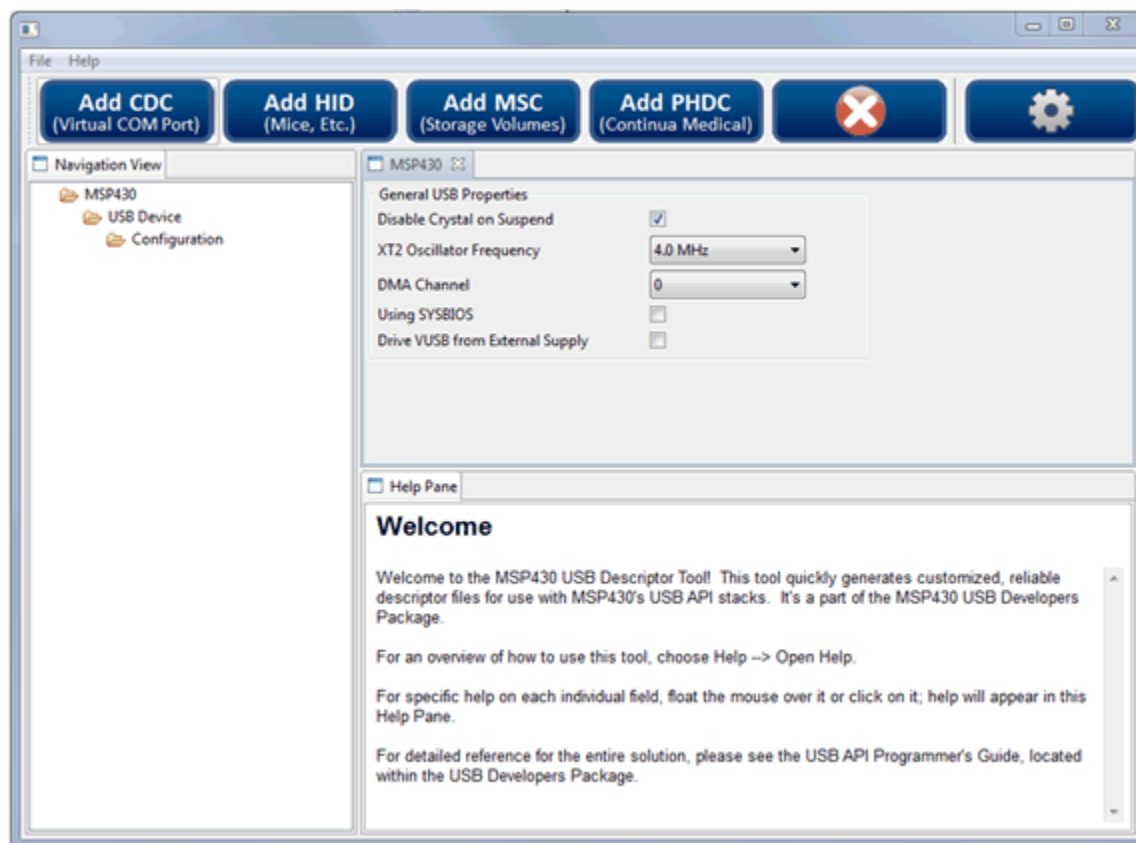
File Help

Add CDC
(Virtual COM Port)

Add HID
(Mice, Etc.)

Add MSC
(Storage Volumes)

Add PHDC
(Continua Medical)

Navigation View

MSP430
USB Device
Configuration

MSP430

General USB Properties

Disable Crystal on Suspend

XT2 Oscillator Frequency 4.0 MHz

DMA Channel 0

Using SYSBIOS

Drive VUSB from External Supply

Help Pane

Welcome

Welcome to the MSP430 USB Descriptor Tool! This tool quickly generates customized, reliable descriptor files for use with MSP430's USB API stacks. It's a part of the MSP430 USB Developers Package.

For an overview of how to use this tool, choose Help --> Open Help.

For specific help on each individual field, float the mouse over it or click on it; help will appear in this Help Pane.

For detailed reference for the entire solution, please see the USB API Programmer's Guide, located within the USB Developers Package.